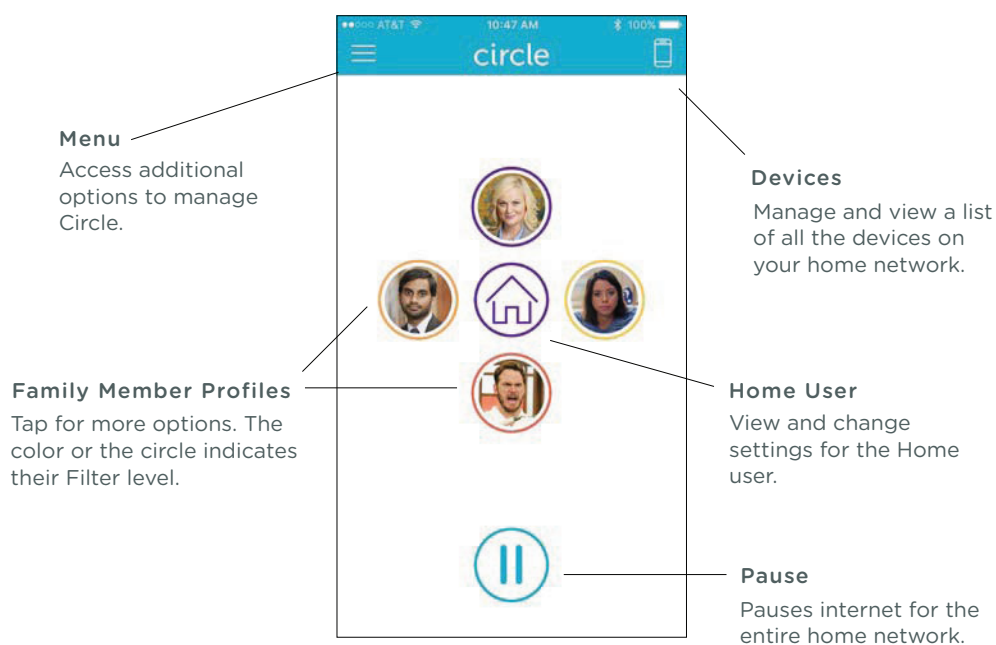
●●○○○ AT&T 10:47 AM 100%

circle

Menu

Access additional options to manage Circle.

Devices

Manage and view a list of all the devices on your home network.

Family Member Profiles

Tap for more options. The color or the circle indicates their Filter level.

Home User

View and change settings for the Home user.

Pause

Pauses internet for the entire home network.